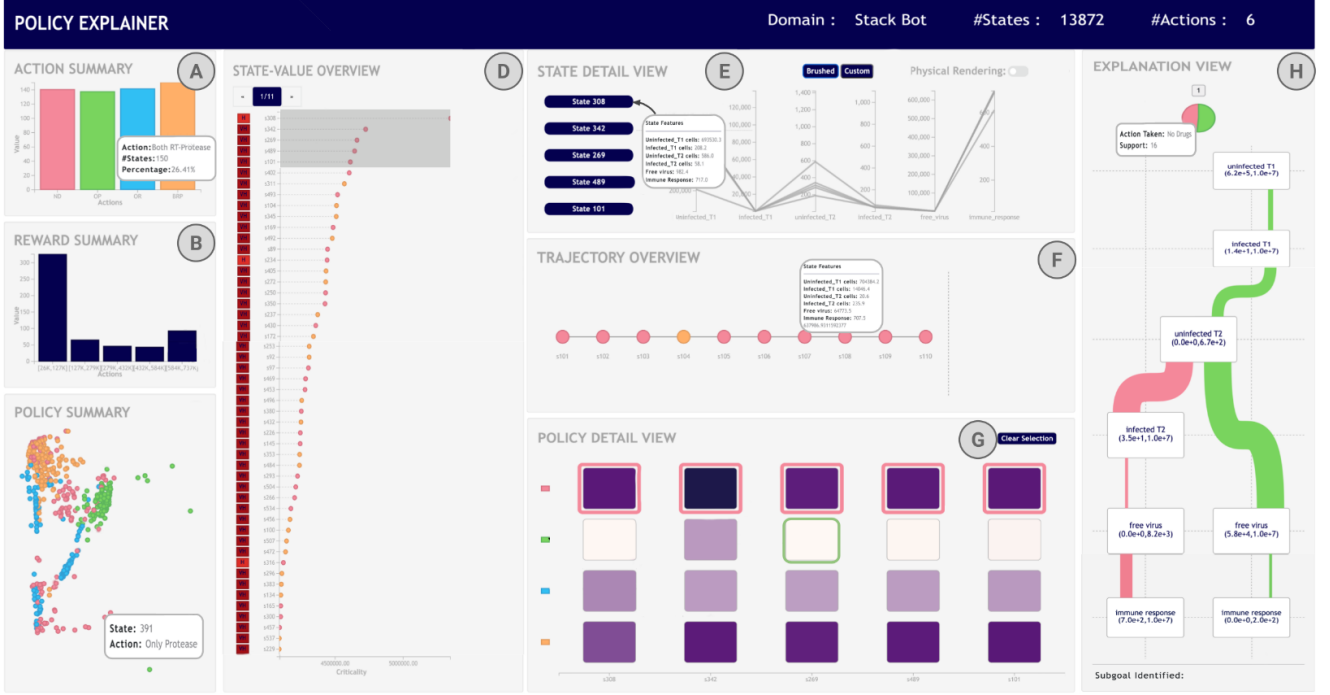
POLICY EXPLAINER

Domain : Stack Bot #States : 13872 #Actions : 6

ACTION SUMMARY

A

Action: Both RT-Protease
#States: 150
Percentage: 26.41%

Value

NO OP DR BRP

Actions

REWARD SUMMARY

B

Value

Actions

POLICY SUMMARY

State: 391
Action: Only Protease

STATE-VALUE OVERVIEW

D

1/11

s308
s342
s269
s489
s101

Criticality

STATE DETAIL VIEW

E

Brushed Custom

Physical Rendering:

State 308
State 342
State 269
State 489
State 101

State Features

uninfected_T1 infected_T1 uninfected_T2 infected_T2 free_virus immune_response

TRAJECTORY OVERVIEW

F

State Features

s101 s102 s103 s104 s105 s106 s107 s108 s109 s110

POLICY DETAIL VIEW

G

Clear Selection

s308 s342 s269 s489 s101

EXPLANATION VIEW

H

1

Action Taken: No Drugs
Support: 16

uninfected T1
(6.2e+5,1.0e+7)

infected T1
(1.4e+1,1.0e+7)

uninfected T2
(0.0e+0,6.7e+2)

infected T2
(3.5e+1,1.0e+7)

free virus
(0.0e+0,8.2e+3)

free virus
(5.8e+4,1.0e+7)

immune response
(7.0e+2,1.0e+7)

immune response
(0.0e+0,2.0e+2)

Subgoal Identified: